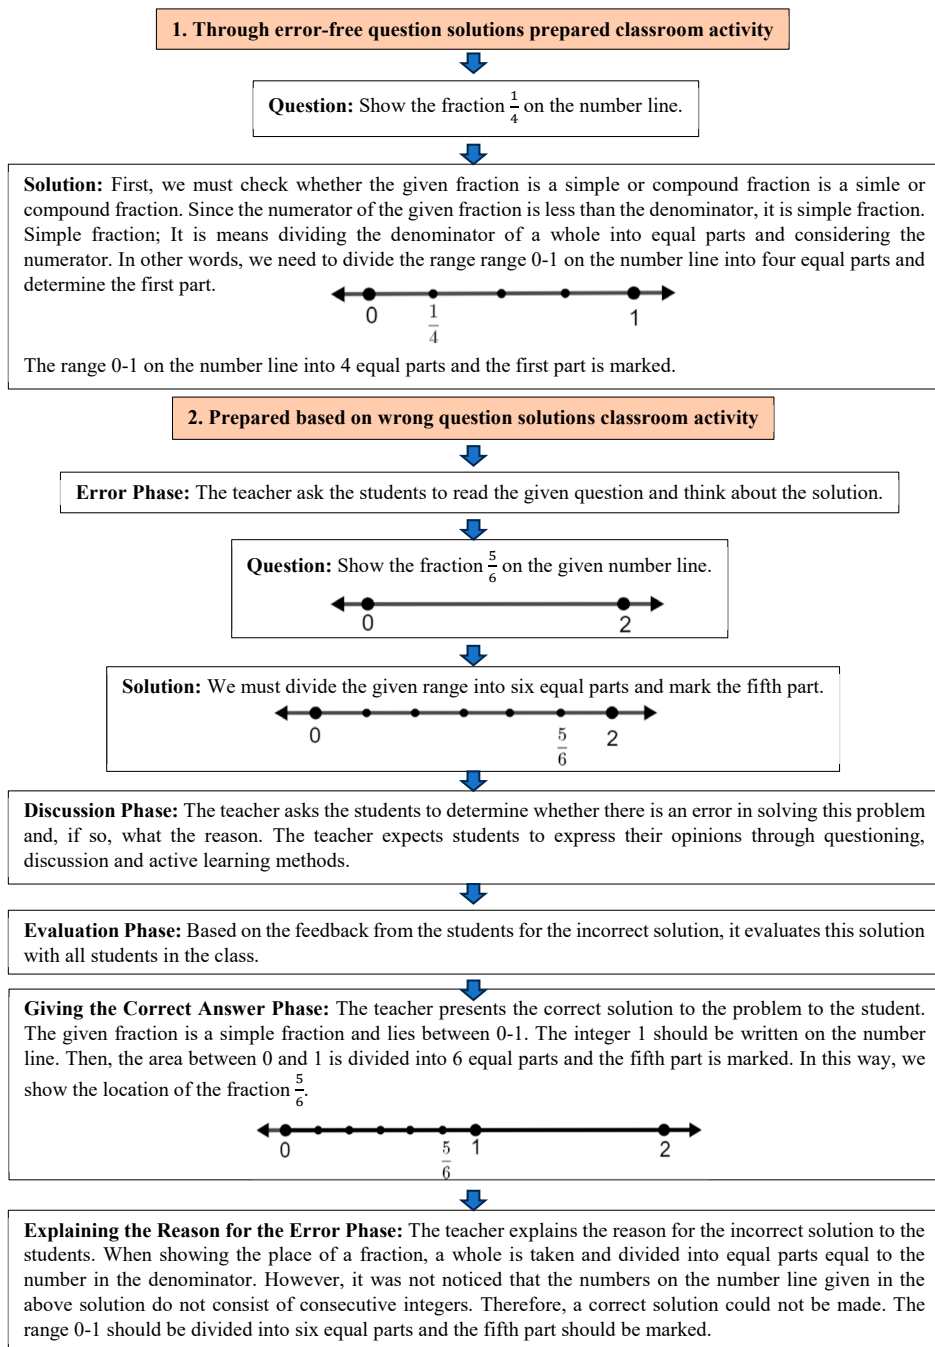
1. Through error-free question solutions prepared classroom activity

Question: Show the fraction $\frac{1}{4}$ on the number line.

Solution: First, we must check whether the given fraction is a simple or compound fraction is a simle or compound fraction. Since the numerator of the given fraction is less than the denominator, it is simple fraction. Simple fraction; It is means dividing the denominator of a whole into equal parts and considering the numerator. In other words, we need to divide the range range 0-1 on the number line into four equal parts and determine the first part.

0 $\frac{1}{4}$ 1

The range 0-1 on the number line into 4 equal parts and the first part is marked.

2. Prepared based on wrong question solutions classroom activity

Error Phase: The teacher ask the students to read the given question and think about the solution.

Question: Show the fraction $\frac{5}{6}$ on the given number line.

0 2

Solution: We must divide the given range into six equal parts and mark the fifth part.

0 $\frac{5}{6}$ 2

Discussion Phase: The teacher asks the students to determine whether there is an error in solving this problem and, if so, what the reason. The teacher expects students to express their opinions through questioning, discussion and active learning methods.

Evaluation Phase: Based on the feedback from the students for the incorrect solution, it evaluates this solution with all students in the class.

Giving the Correct Answer Phase: The teacher presents the correct solution to the problem to the student. The given fraction is a simple fraction and lies between 0-1. The integer 1 should be written on the number line. Then, the area between 0 and 1 is divided into 6 equal parts and the fifth part is marked. In this way, we show the location of the fraction $\frac{5}{6}$.

0 $\frac{5}{6}$ 1 2

Explaining the Reason for the Error Phase: The teacher explains the reason for the incorrect solution to the students. When showing the place of a fraction, a whole is taken and divided into equal parts equal to the number in the denominator. However, it was not noticed that the numbers on the number line given in the above solution do not consist of consecutive integers. Therefore, a correct solution could not be made. The range 0-1 should be divided into six equal parts and the fifth part should be marked.